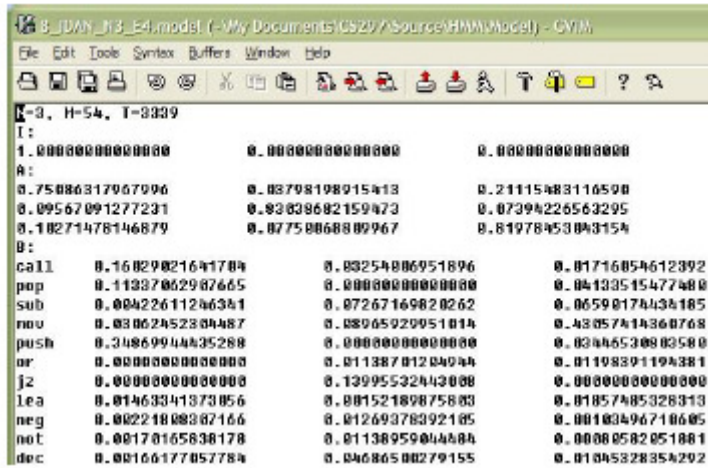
8_IDAN_N3_E4.model (~\My Documents\CS297\Source\HMM\Model) - GVIM

File Edit Tools Syntax Buffers Window Help

N=3, M=54, T=3339
I:
1.0000000000000 0.0000000000000 0.0000000000000
A:
0.75086317967996 0.03798198915413 0.21115483116590
0.09567091277231 0.83038682159473 0.07394226563295
0.10271478146879 0.07750068809967 0.81978453043154
B:
call 0.16029021641704 0.03254806951896 0.01716854612392
pop 0.11337062987665 0.00000000000000 0.04133515477480
sub 0.00422611246341 0.07267169820262 0.06590174434185
mov 0.03062452304487 0.08965929951014 0.43057414360768
push 0.34869944435288 0.00000000000000 0.03446530803580
or 0.00000000000000 0.01138701204944 0.01198391194381
jz 0.00000000000000 0.13995532443008 0.00000000000000
lea 0.01463341373056 0.00152189875803 0.01857485328313
neg 0.00221808387166 0.01269378392185 0.00103496718605
not 0.00178165838178 0.01138959044484 0.00080582051881
dec 0.00166177057784 0.04686500279155 0.01845328354292